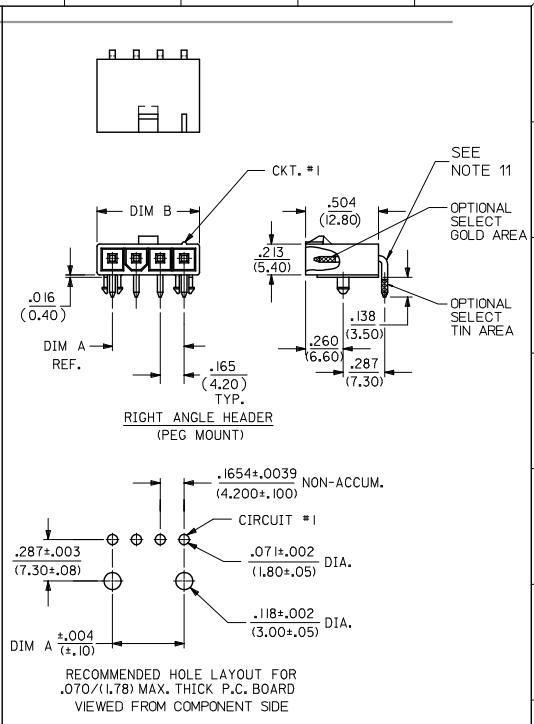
SEE NOTE 11

CKT. #1

DIM B

.504 (12.80)

OPTIONAL SELECT GOLD AREA

.213 (5.40)

.016 (0.40)

.138 (3.50)

OPTIONAL SELECT TIN AREA

DIM A REF.

.260 (6.60)

.287 (7.30)

.165 (4.20) TYP.

RIGHT ANGLE HEADER (PEG MOUNT)

$\frac{.1654\pm.0039}{(4.200\pm.100)}$ NON-ACCUM.

CIRCUIT #1

$\frac{.287\pm.003}{(7.30\pm.08)}$

$\frac{.071\pm.002}{(1.80\pm.05)}$ DIA.

$\frac{.118\pm.002}{(3.00\pm.05)}$ DIA.

DIM A $\frac{\pm.004}{(\pm.10)}$

RECOMMENDED HOLE LAYOUT FOR .070/(1.78) MAX. THICK P.C. BOARD VIEWED FROM COMPONENT SIDE